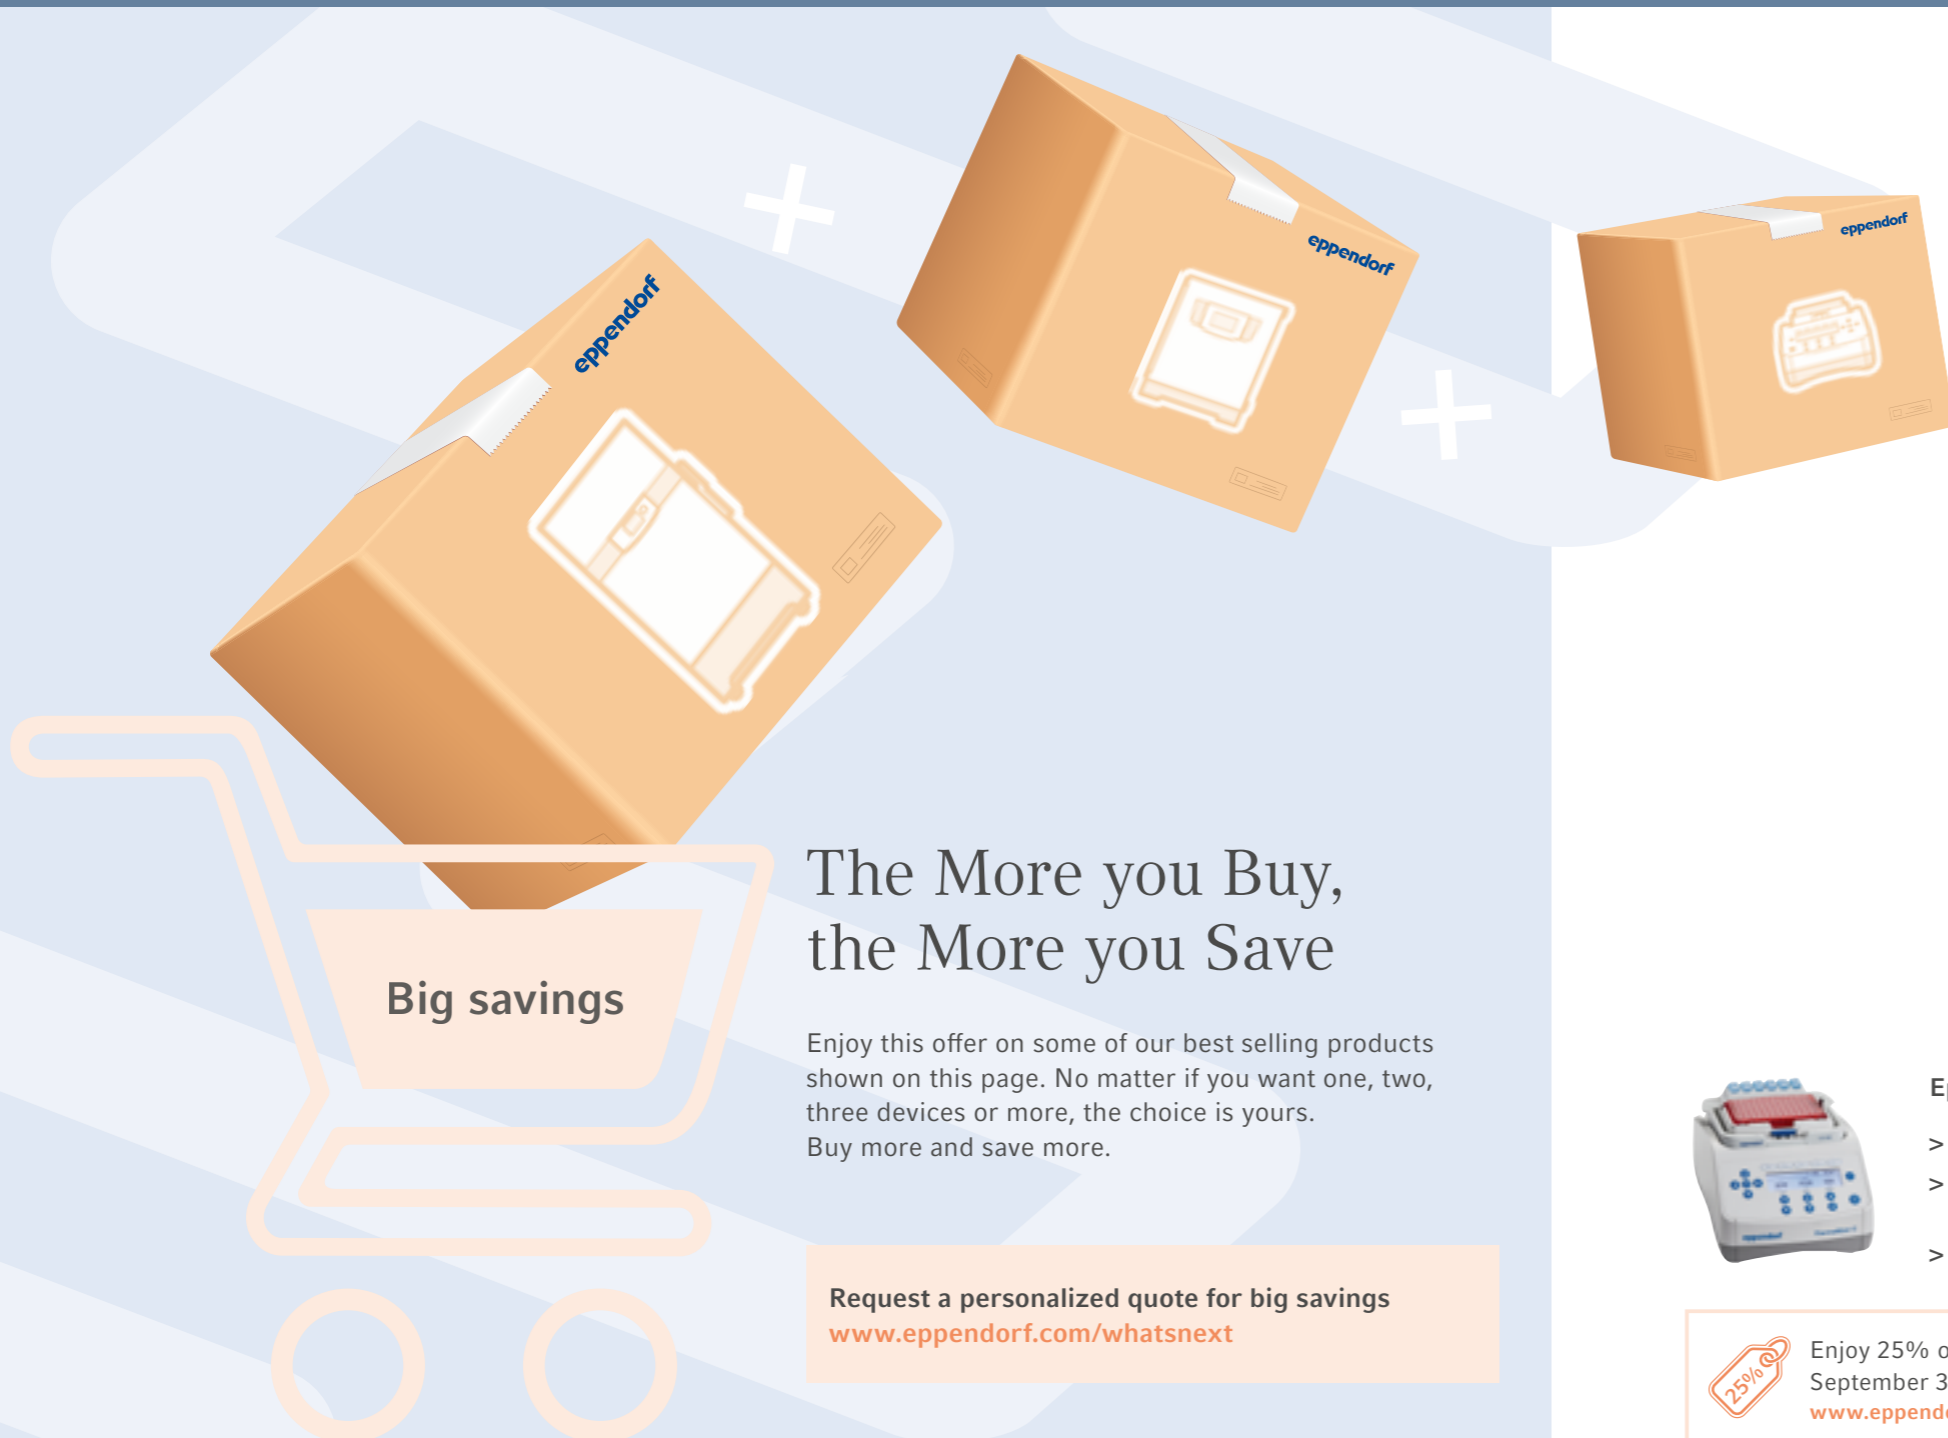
eppendorf

eppendorf

eppendorf

Big savings

The More you Buy, the More you Save

Enjoy this offer on some of our best selling products shown on this page. No matter if you want one, two, three devices or more, the choice is yours. Buy more and save more.

Request a personalized quote for big savings
www.eppendorf.com/whatsnext

E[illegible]

>
>
>

25%

Enjoy 25% o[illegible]
September 3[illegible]
www.eppend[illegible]